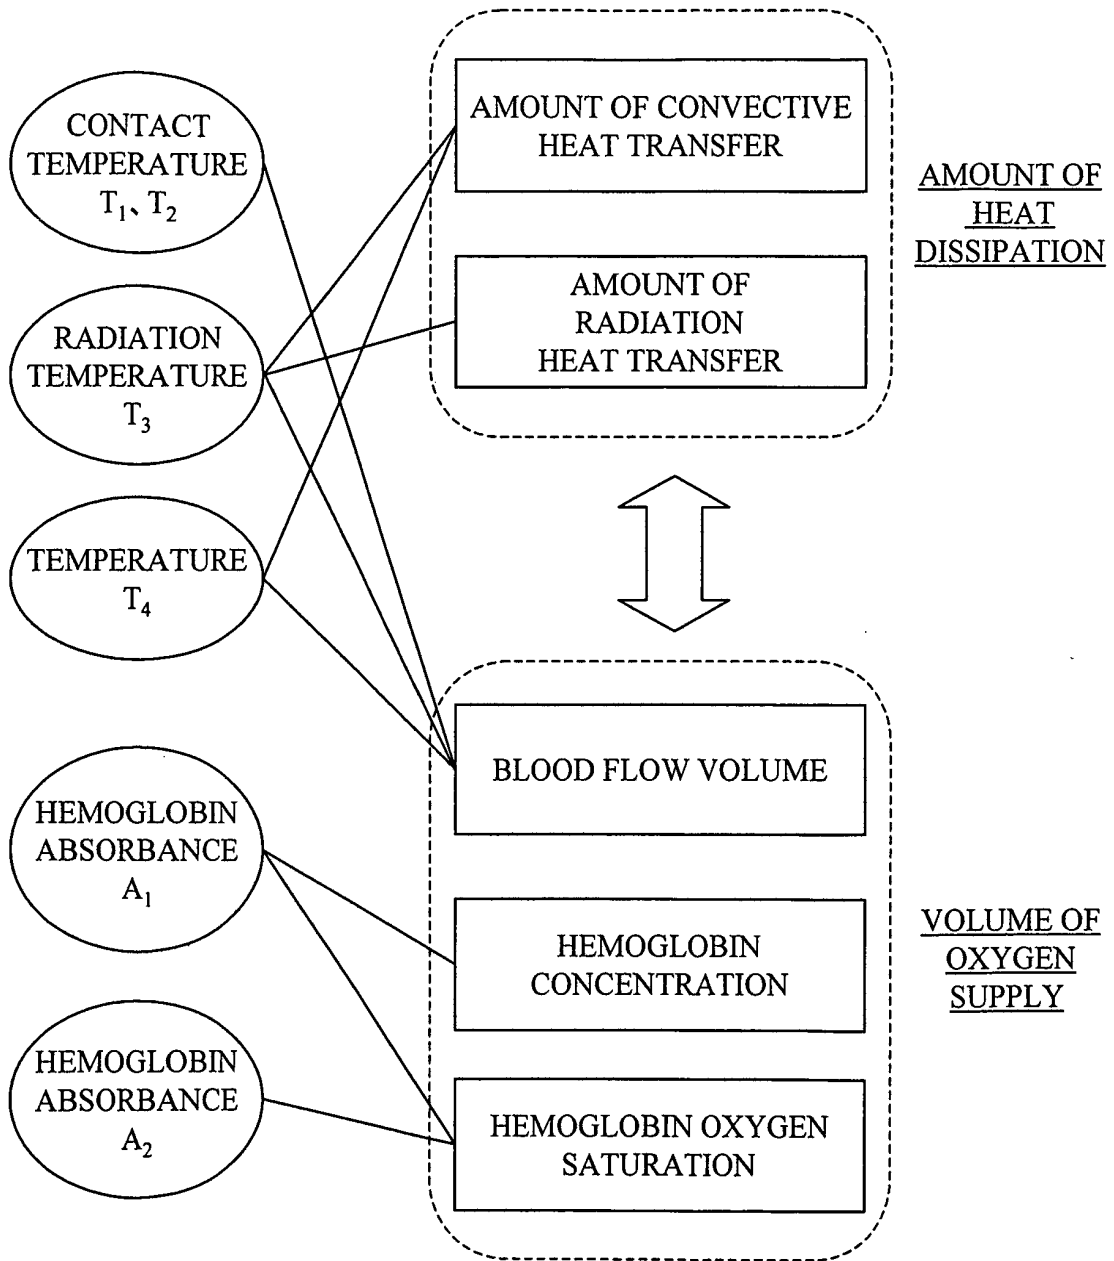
CONTACT TEMPERATURE $T_1$、$T_2$

RADIATION TEMPERATURE $T_3$

TEMPERATURE $T_4$

HEMOGLOBIN ABSORBANCE $A_1$

HEMOGLOBIN ABSORBANCE $A_2$

AMOUNT OF CONVECTIVE HEAT TRANSFER

AMOUNT OF RADIATION HEAT TRANSFER

AMOUNT OF HEAT DISSIPATION

BLOOD FLOW VOLUME

HEMOGLOBIN CONCENTRATION

HEMOGLOBIN OXYGEN SATURATION

VOLUME OF OXYGEN SUPPLY